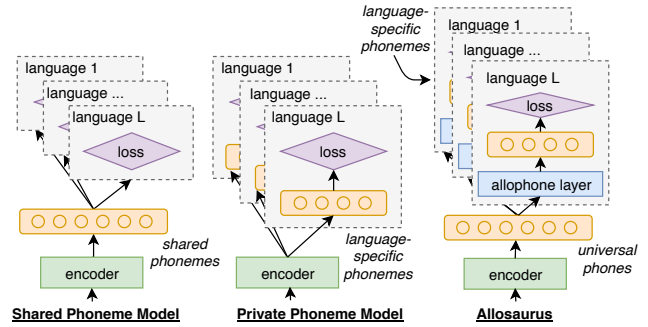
language 1

language ...

language L

loss

shared phonemes

encoder

Shared Phoneme Model

language 1

language ...

language L

loss

language-specific phonemes

encoder

Private Phoneme Model

language-specific phonemes

language 1

language ...

language L

loss

allophone layer

universal phones

encoder

Allosaurus